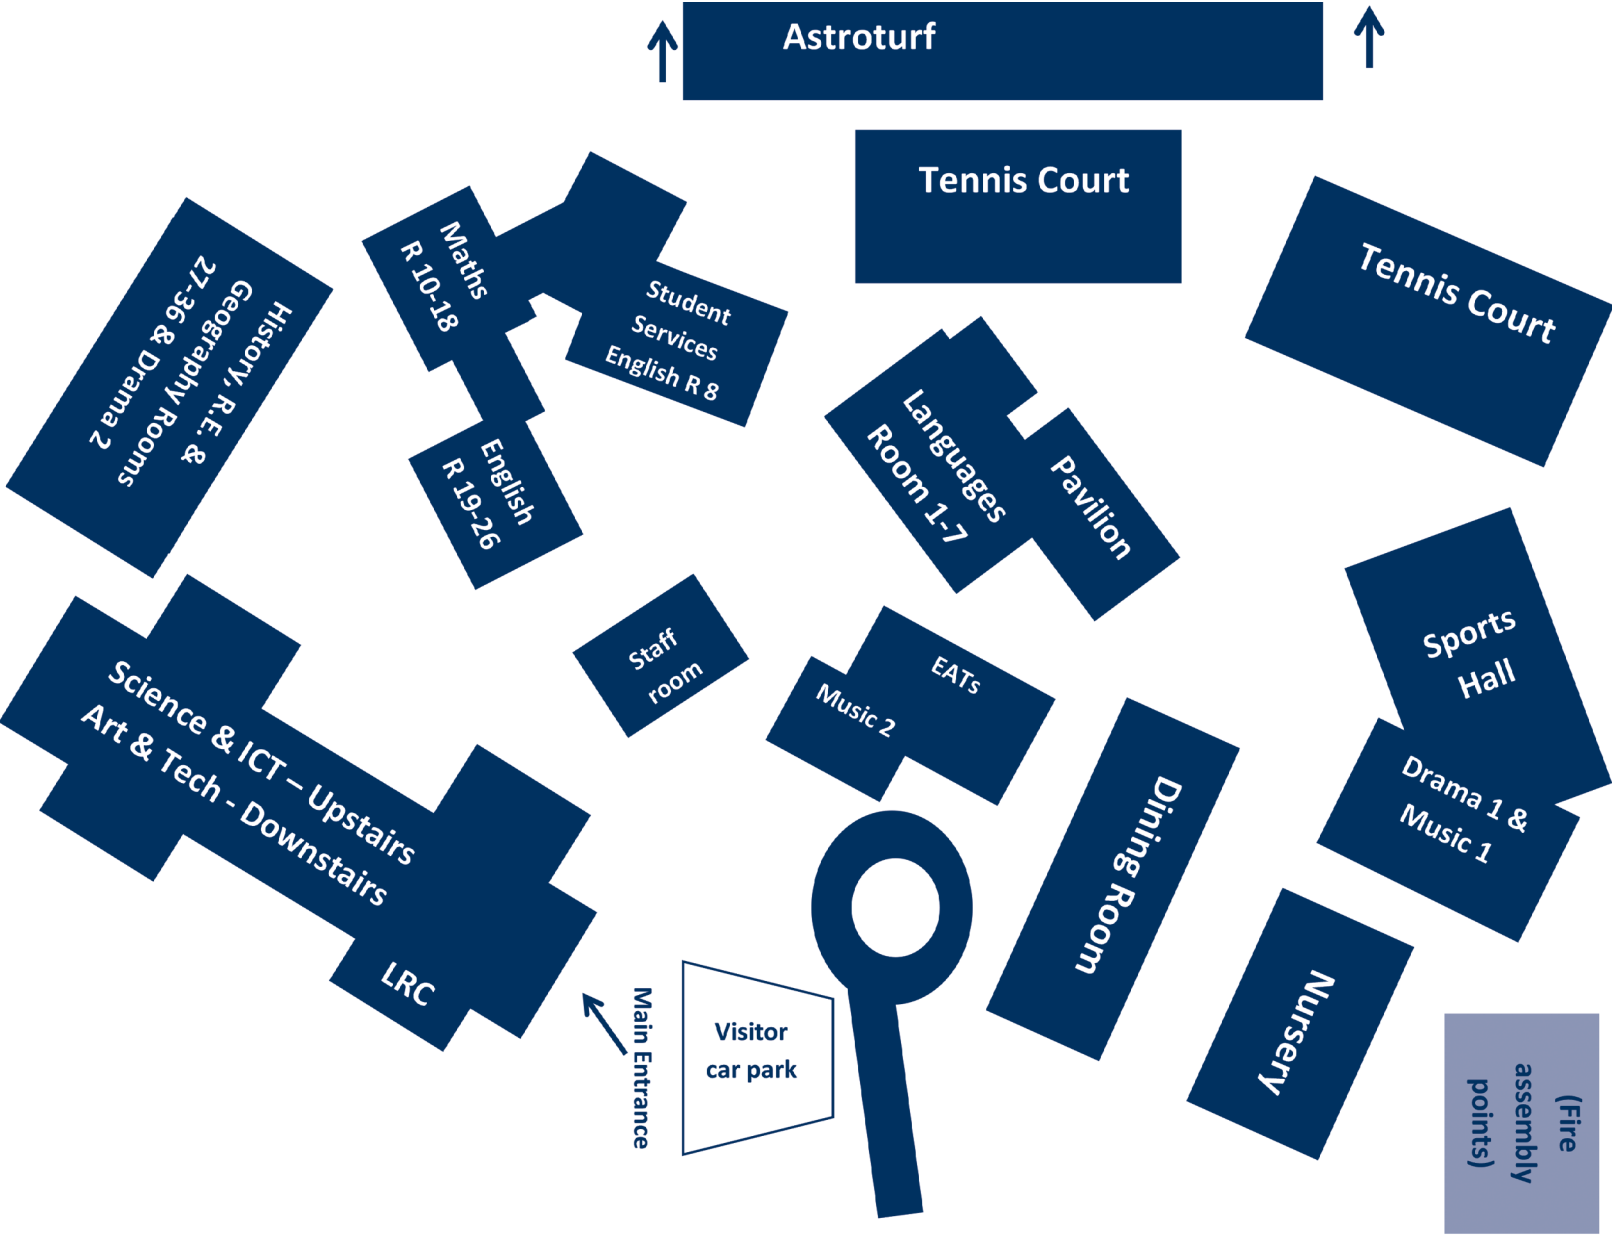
Astroturf

Tennis Court

Tennis Court

History, R.E. & Geography Rooms 27-36 & Drama 2

Maths R 10-18

Student Services English R 8

English R 19-26

Languages Room 1-7

Pavilion

Sports Hall

Staff room

EATs

Music 2

Science & ICT – Upstairs Art & Tech - Downstairs

LRC

Dining Room

Drama 1 & Music 1

Main Entrance

Visitor car park

Nursery

(Fire assembly points)